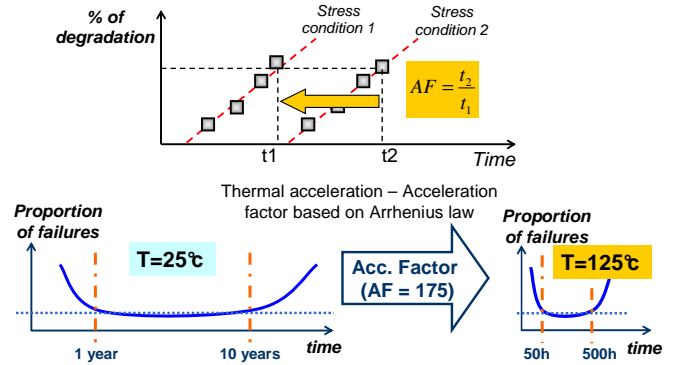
% of degradation

Stress condition 1

Stress condition 2

$AF = \frac{t_2}{t_1}$

t1

t2

Time

Thermal acceleration – Acceleration factor based on Arrhenius law

Proportion of failures

T=25℃

1 year

10 years

time

Acc. Factor (AF = 175)

Proportion of failures

T=125℃

50h

500h

time